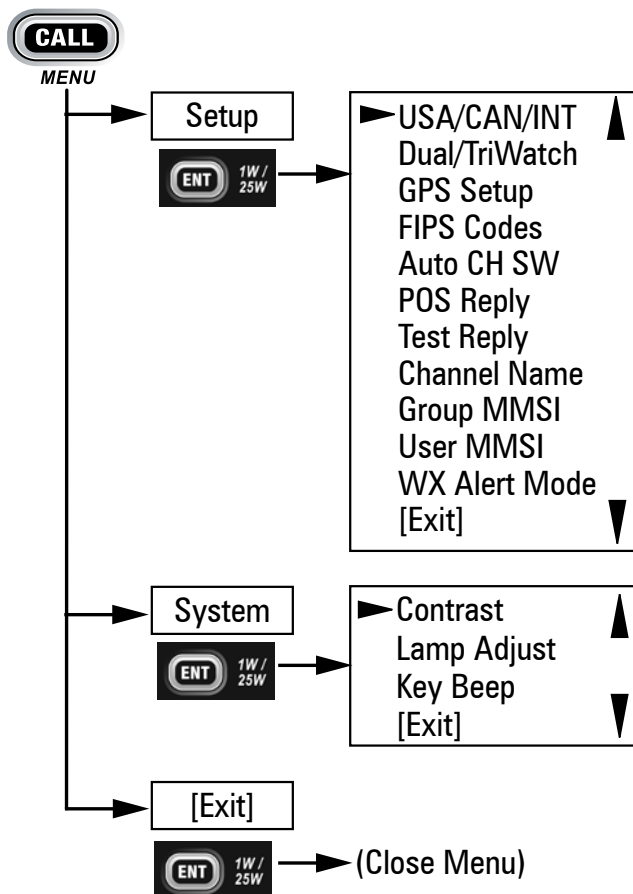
CALL
MENU

Setup

ENT 1W/25W

USA/CAN/INT
Dual/TriWatch
GPS Setup
FIPS Codes
Auto CH SW
POS Reply
Test Reply
Channel Name
Group MMSI
User MMSI
WX Alert Mode
[Exit]

System

ENT 1W/25W

Contrast
Lamp Adjust
Key Beep
[Exit]

[Exit]

ENT 1W/25W

(Close Menu)